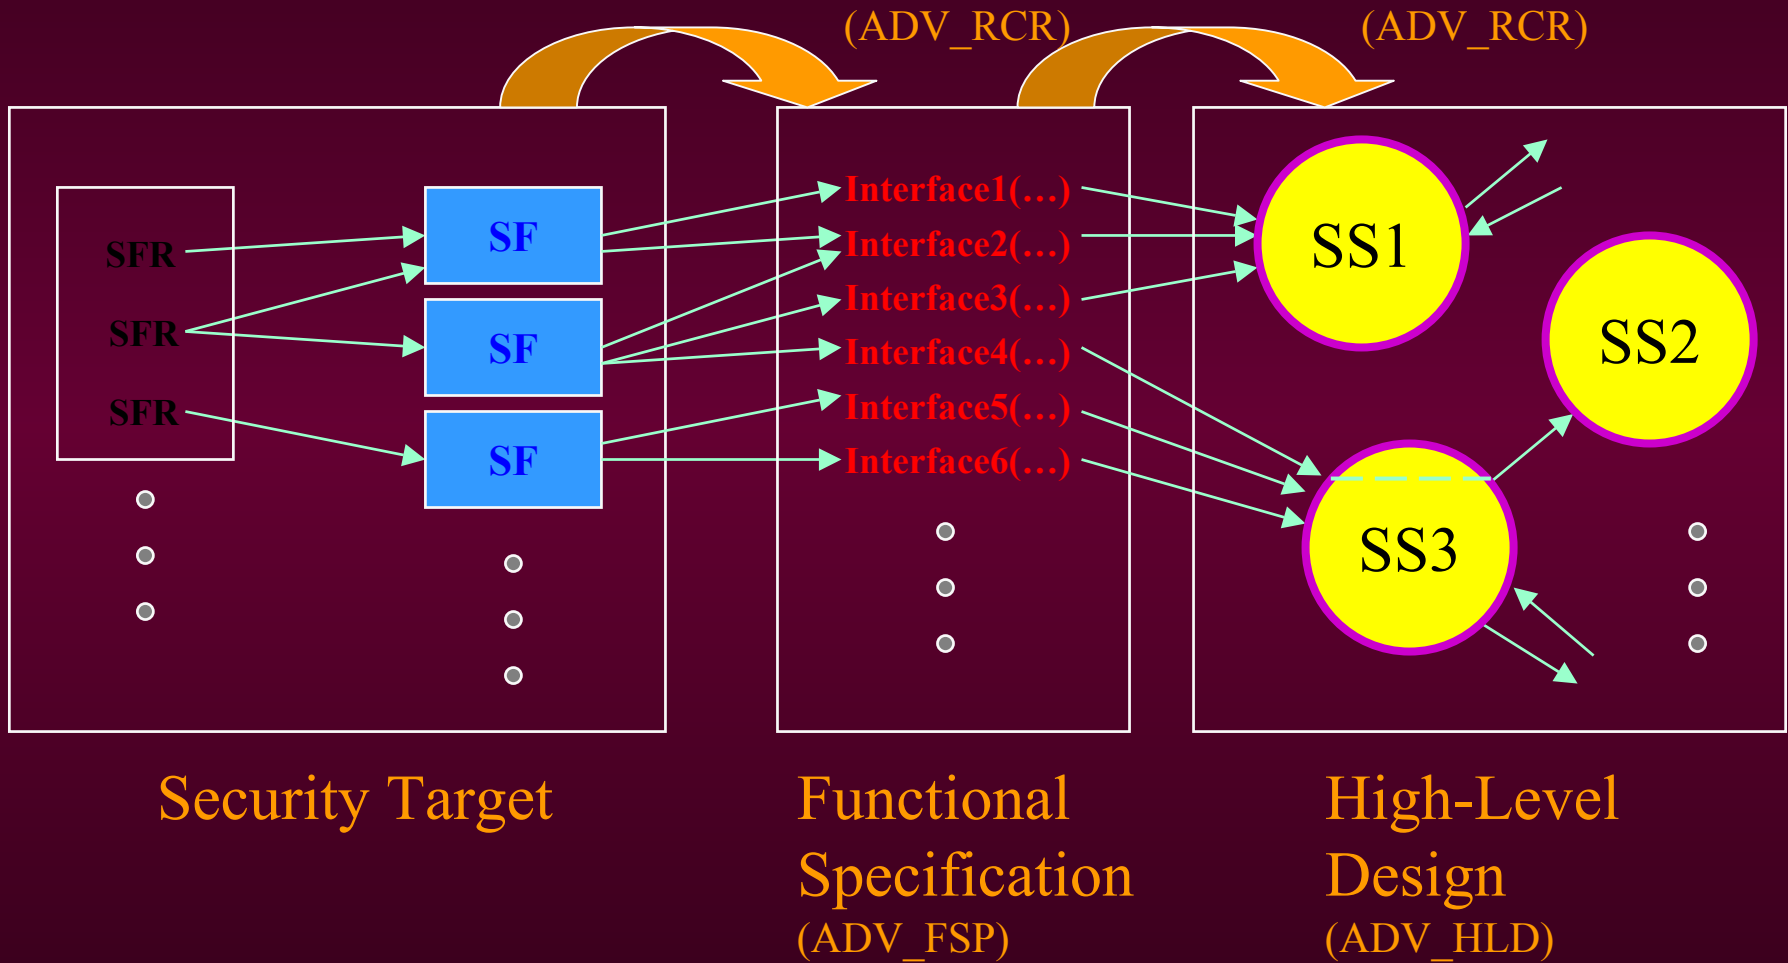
(ADV_RCR)

(ADV_RCR)

SFR

SFR

SFR

SF

SF

SF

Interface1(...)

Interface2(...)

Interface3(...)

Interface4(...)

Interface5(...)

Interface6(...)

SS1

SS2

SS3

Security Target

Functional Specification (ADV_FSP)

High-Level Design (ADV_HLD)